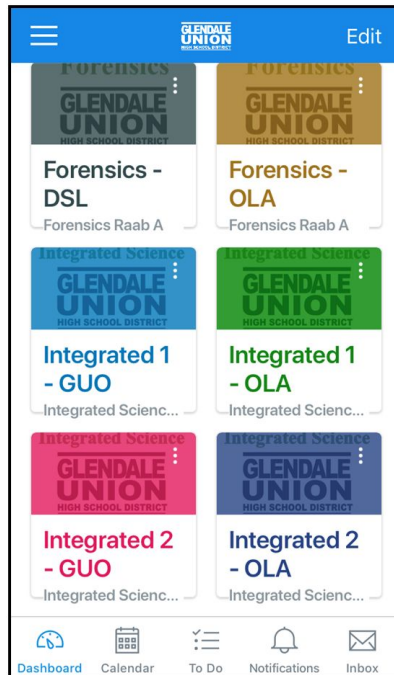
GLENDALE UNION HIGH SCHOOL DISTRICT

Edit

Forensics
GLENDALE UNION HIGH SCHOOL DISTRICT
Forensics - DSL
Forensics Raab A

Forensics
GLENDALE UNION HIGH SCHOOL DISTRICT
Forensics - OLA
Forensics Raab A

Integrated Science
GLENDALE UNION HIGH SCHOOL DISTRICT
Integrated 1 - GUO
Integrated Scienc...

Integrated Science
GLENDALE UNION HIGH SCHOOL DISTRICT
Integrated 1 - OLA
Integrated Scienc...

Integrated Science
GLENDALE UNION HIGH SCHOOL DISTRICT
Integrated 2 - GUO
Integrated Scienc...

Integrated Science
GLENDALE UNION HIGH SCHOOL DISTRICT
Integrated 2 - OLA
Integrated Scienc...

Dashboard
Calendar
To Do
Notifications
Inbox